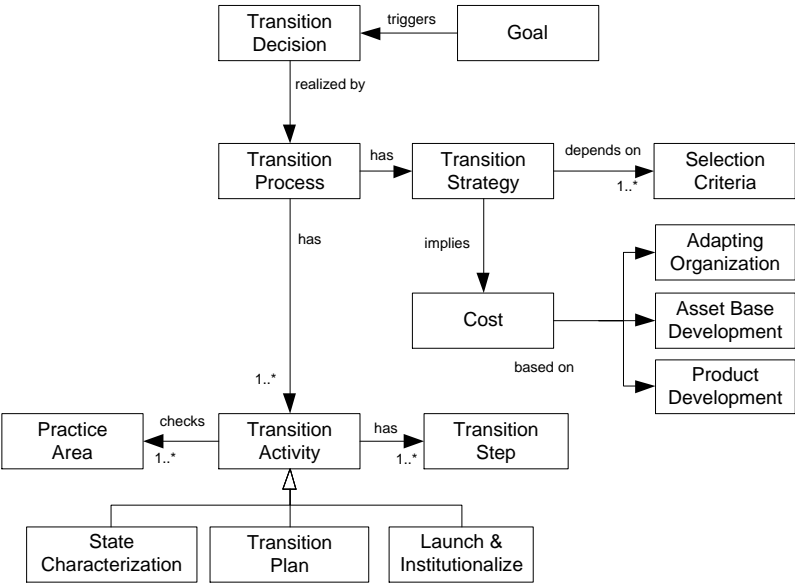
Transition Decision

triggers

Goal

realized by

Transition Process

has

Transition Strategy

depends on

1..*

Selection Criteria

has

implies

Adapting Organization

Cost

Asset Base Development

based on

Product Development

1..*

Practice Area

checks

1..*

Transition Activity

has

1..*

Transition Step

State Characterization

Transition Plan

Launch & Institutionalize